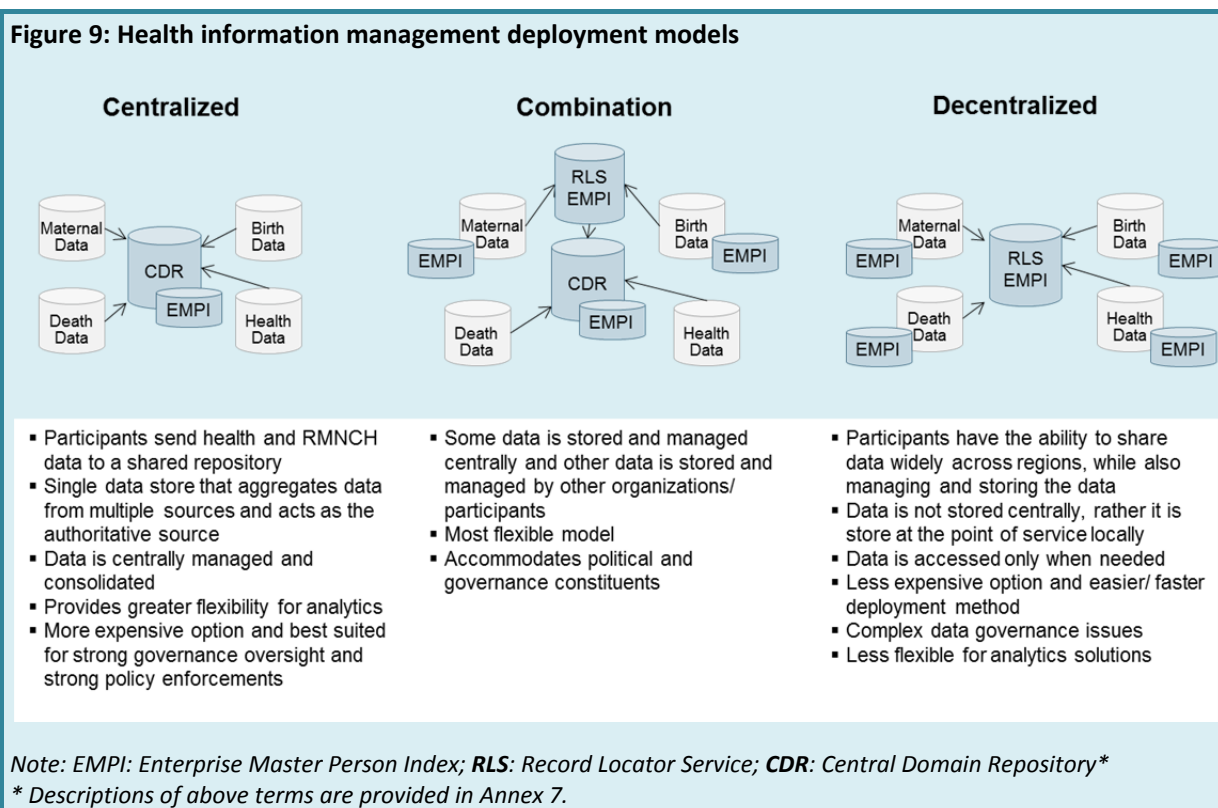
**Figure 9: Health information management deployment models**

Centralized

Maternal Data

Birth Data

CDR

EMPI

Death Data

Health Data

Combination

RLS EMPI

Maternal Data

Birth Data

EMPI

EMPI

CDR

EMPI

Death Data

Health Data

Decentralized

Maternal Data

Birth Data

EMPI

RLS EMPI

EMPI

Death Data

Health Data

EMPI

EMPI

- Participants send health and RMNCH data to a shared repository
- Single data store that aggregates data from multiple sources and acts as the authoritative source
- Data is centrally managed and consolidated
- Provides greater flexibility for analytics
- More expensive option and best suited for strong governance oversight and strong policy enforcements

- Some data is stored and managed centrally and other data is stored and managed by other organizations/ participants
- Most flexible model
- Accommodates political and governance constituents

- Participants have the ability to share data widely across regions, while also managing and storing the data
- Data is not stored centrally, rather it is store at the point of service locally
- Data is accessed only when needed
- Less expensive option and easier/ faster deployment method
- Complex data governance issues
- Less flexible for analytics solutions

*Note: EMPI: Enterprise Master Person Index; **RLS**: Record Locator Service; **CDR**: Central Domain Repository\**
*\* Descriptions of above terms are provided in Annex 7.*